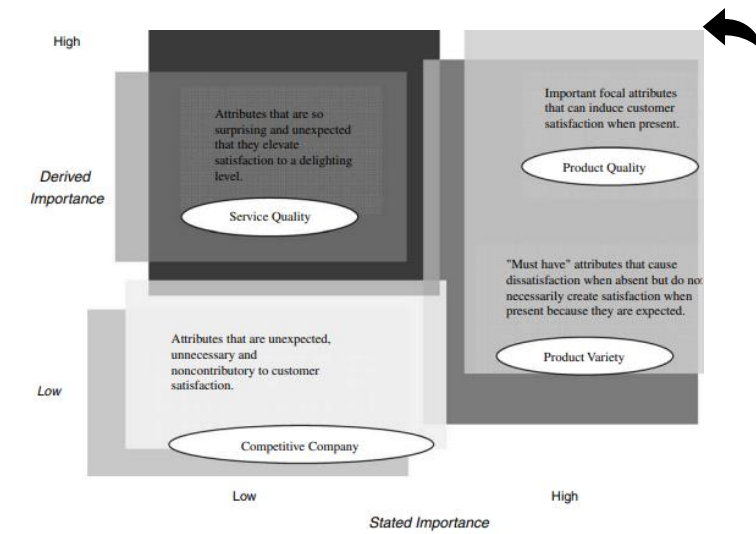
High

Derived Importance

Low

Attributes that are so surprising and unexpected that they elevate satisfaction to a delighting level.

Service Quality

Important focal attributes that can induce customer satisfaction when present.

Product Quality

"Must have" attributes that cause dissatisfaction when absent but do not necessarily create satisfaction when present because they are expected.

Product Variety

Attributes that are unexpected, unnecessary and noncontributory to customer satisfaction.

Competitive Company

Low

High

Stated Importance